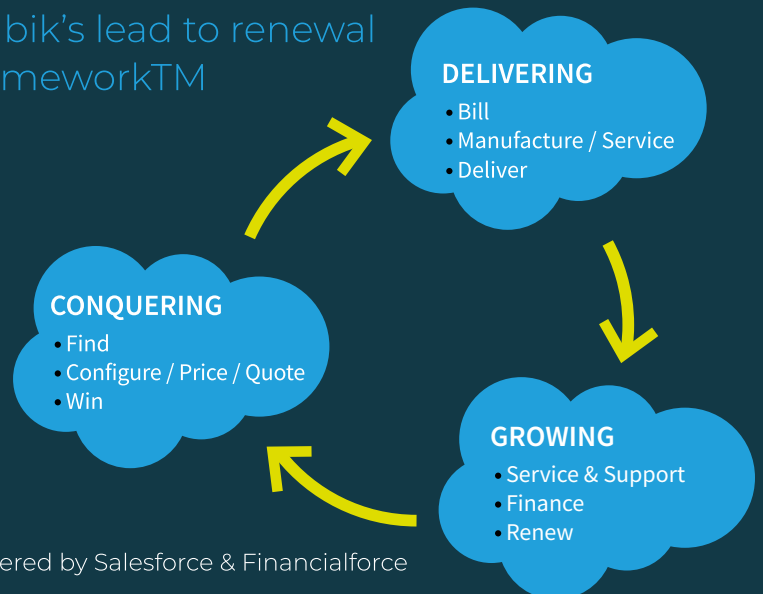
bik's lead to renewal
meworkTM

DELIVERING
• Bill
• Manufacture / Service
• Deliver

CONQUERING
• Find
• Configure / Price / Quote
• Win

GROWING
• Service & Support
• Finance
• Renew

ered by Salesforce & Financialforce